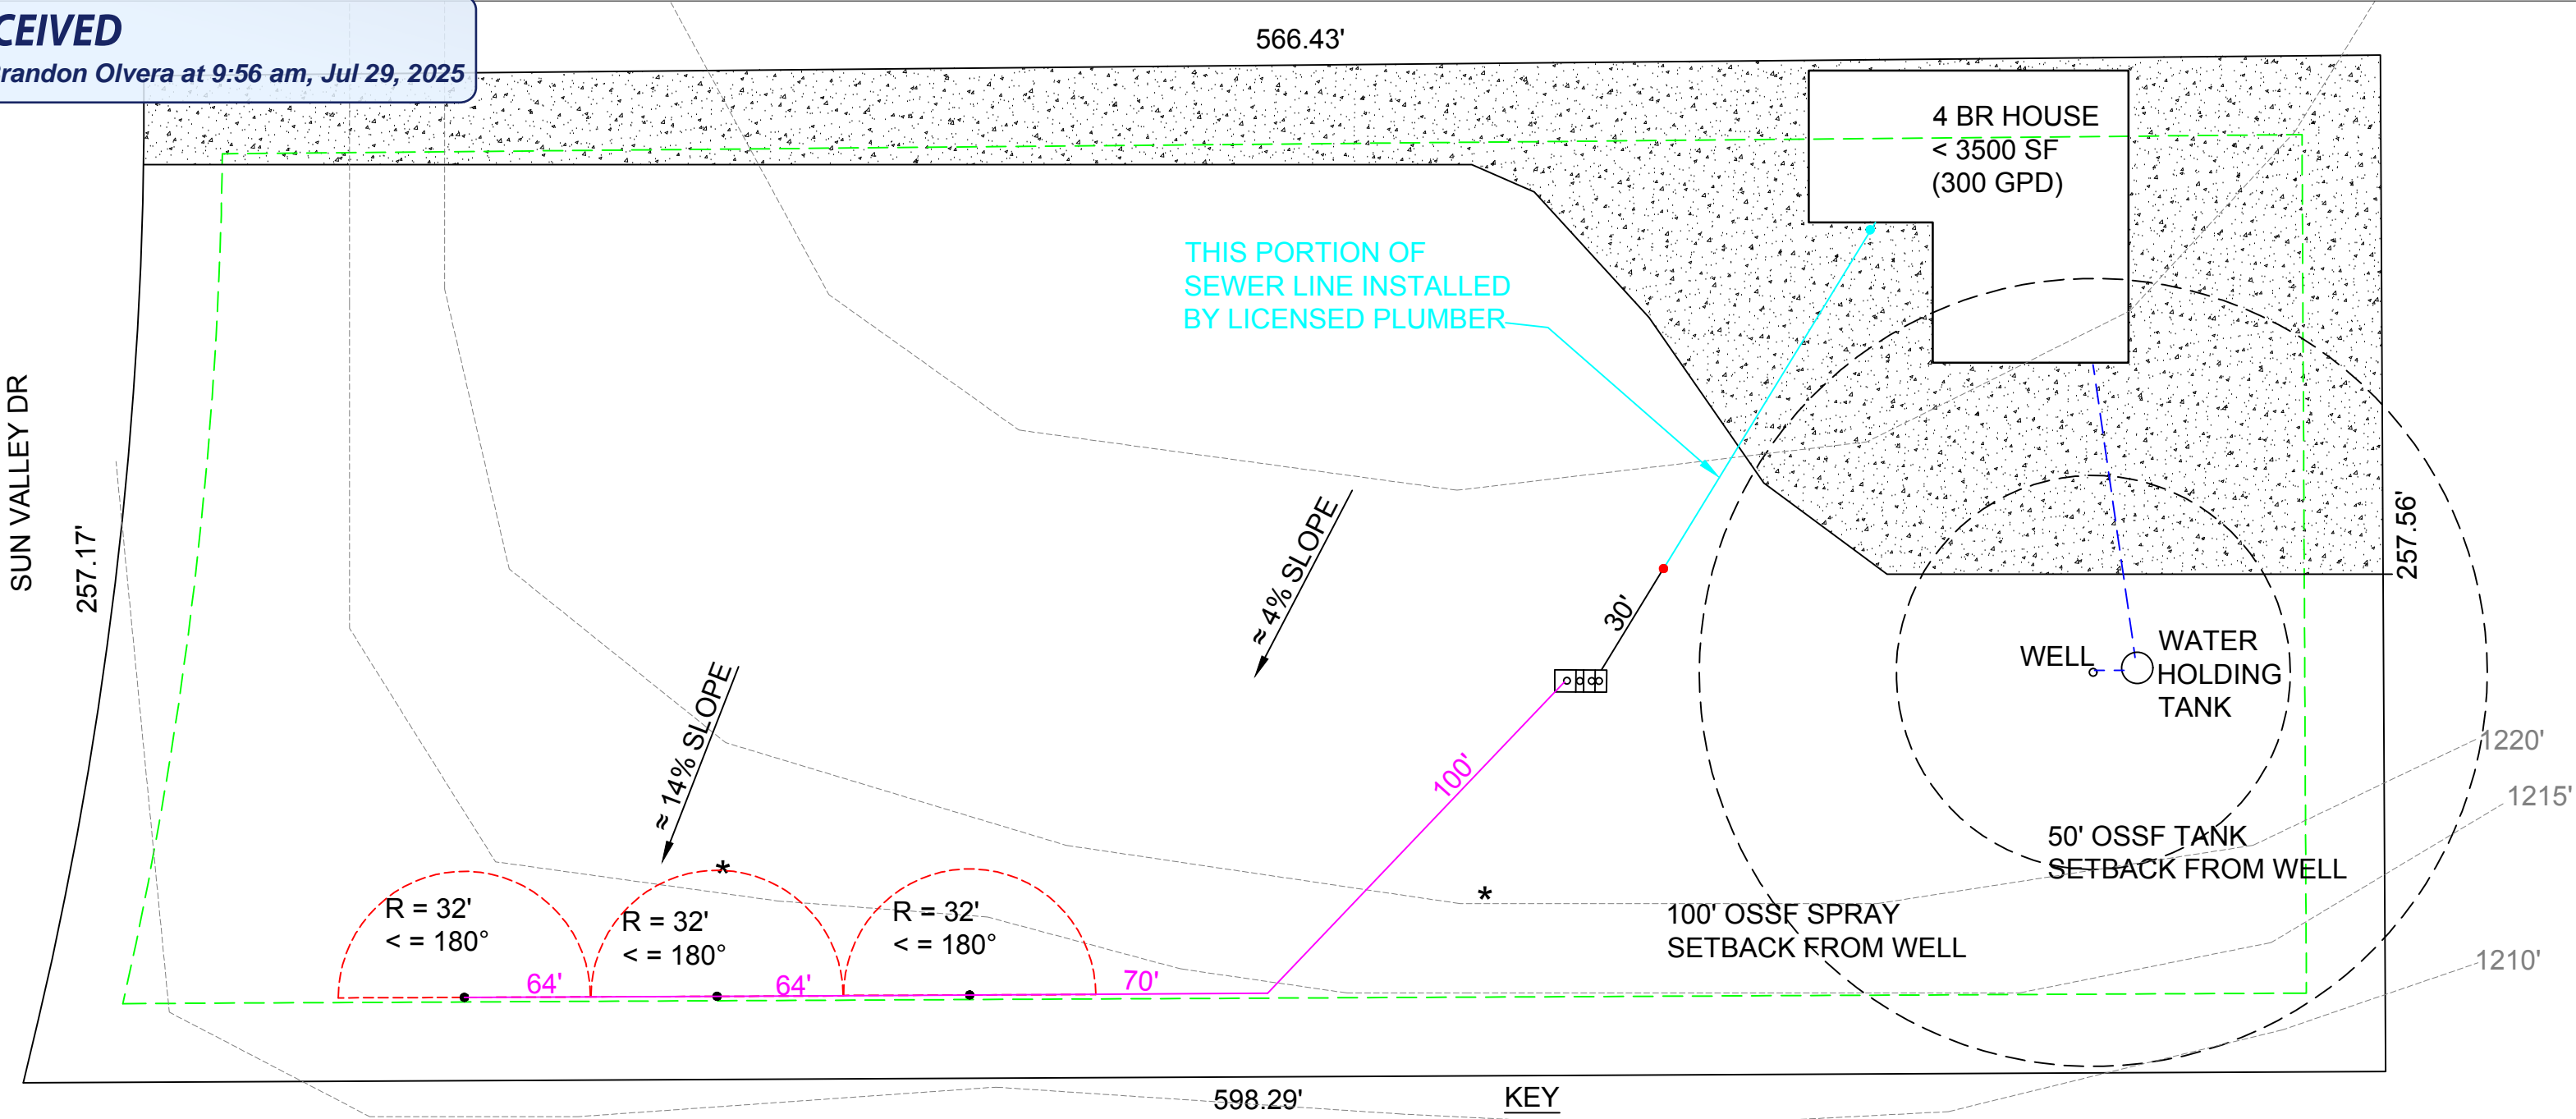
CEIVED
randon Olvera at 9:56 am, Jul 29, 2025

566.43'

4 BR HOUSE
< 3500 SF
(300 GPD)

THIS PORTION OF SEWER LINE INSTALLED BY LICENSED PLUMBER

SUN VALLEY DR

257.17'

≈ 4% SLOPE

30'

257.56'

WELL

WATER HOLDING TANK

≈ 14% SLOPE

100'

1220'

1215'

50' OSSF TANK SETBACK FROM WELL

*

*

100' OSSF SPRAY SETBACK FROM WELL

R = 32'
< = 180°

R = 32'
< = 180°

R = 32'
< = 180°

64'

64'

70'

1210'

598.29'

KEY